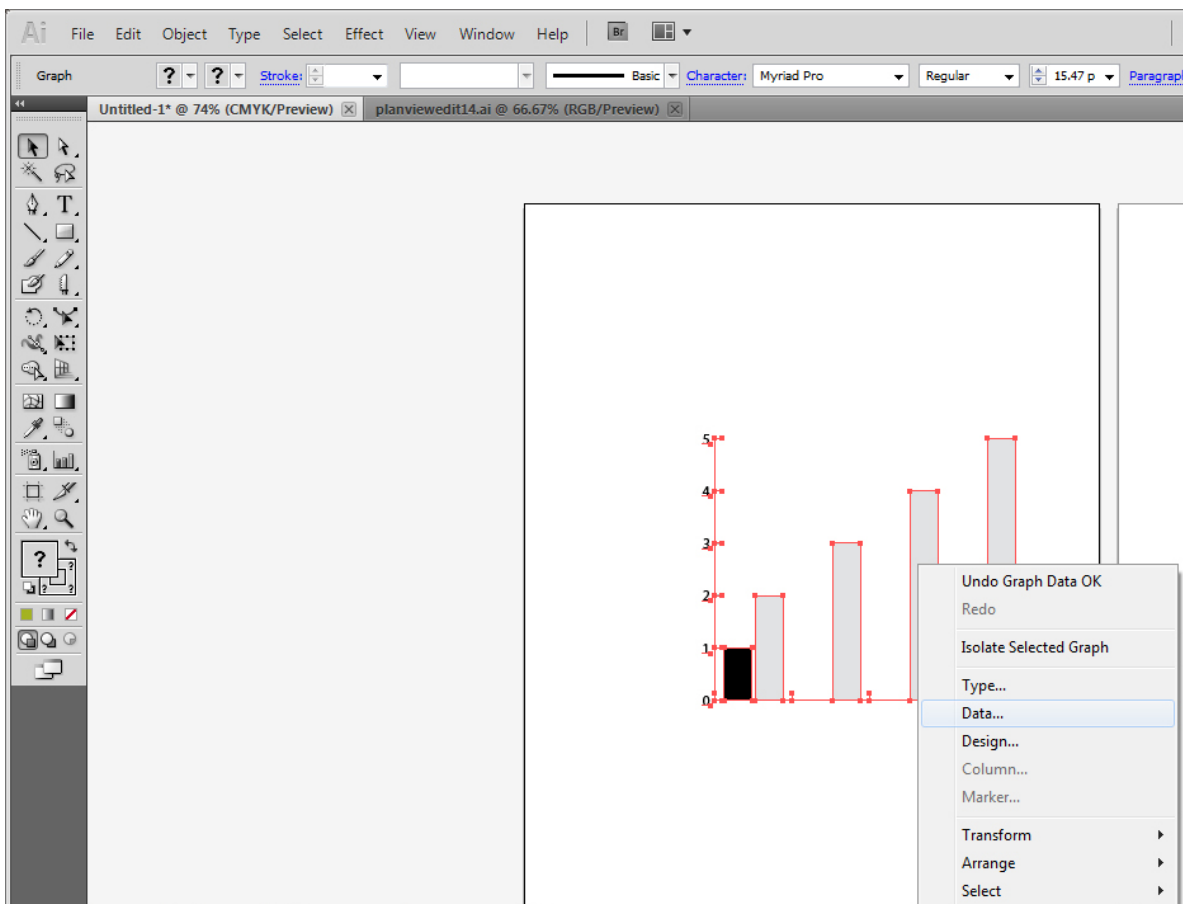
Ai File Edit Object Type Select Effect View Window Help Br

Graph ? ? Stroke: Basic Character: Myriad Pro Regular 15.47 p Paragrapl

Untitled-1* @ 74% (CMYK/Preview) planviewedit14.ai @ 66.67% (RGB/Preview)

5
4
3
2
1
0

Undo Graph Data OK
Redo
Isolate Selected Graph
Type...
Data...
Design...
Column...
Marker...
Transform
Arrange
Select